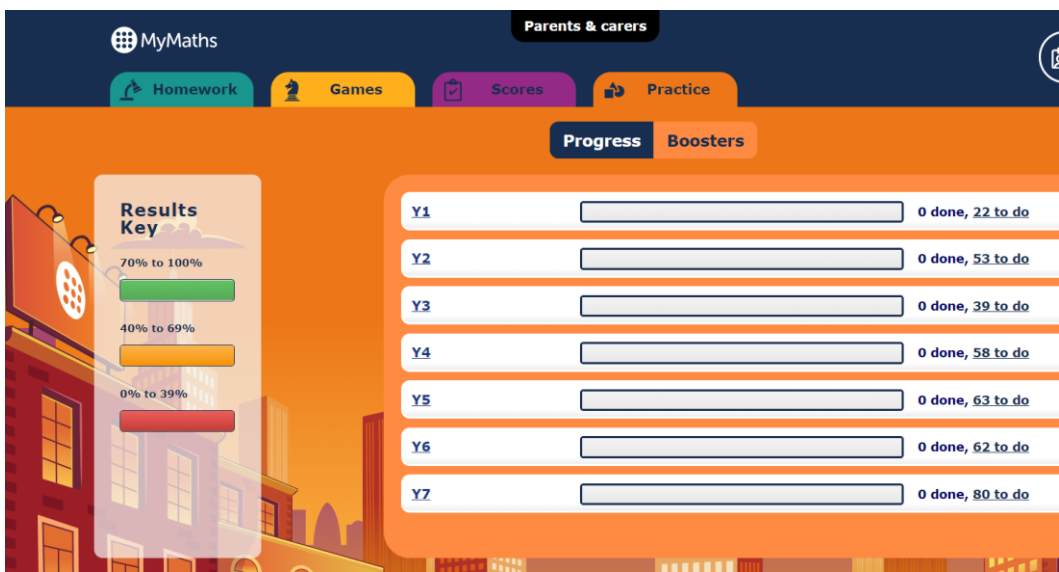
MyMaths

Parents & carers

Homework Games Scores Practice

Progress Boosters

Results Key

70% to 100%

40% to 69%

0% to 39%

| | |
|---|---|
| Y1 | 0 done, 22 to do |
| Y2 | 0 done, 53 to do |
| Y3 | 0 done, 39 to do |
| Y4 | 0 done, 58 to do |
| Y5 | 0 done, 63 to do |
| Y6 | 0 done, 62 to do |
| Y7 | 0 done, 80 to do |